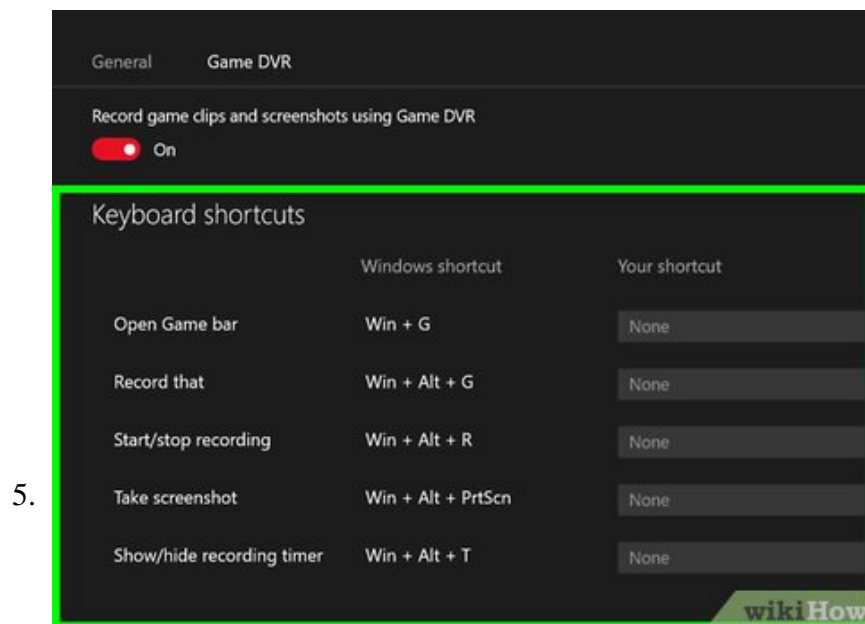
5.

General Game DVR

Record game clips and screenshots using Game DVR

On

Keyboard shortcuts

| | Windows shortcut | Your shortcut |
|---|---|---|
| Open Game bar | Win + G | None |
| Record that | Win + Alt + G | None |
| Start/stop recording | Win + Alt + R | None |
| Take screenshot | Win + Alt + PrtScn | None |
| Show/hide recording timer | Win + Alt + T | None |

wikiHow